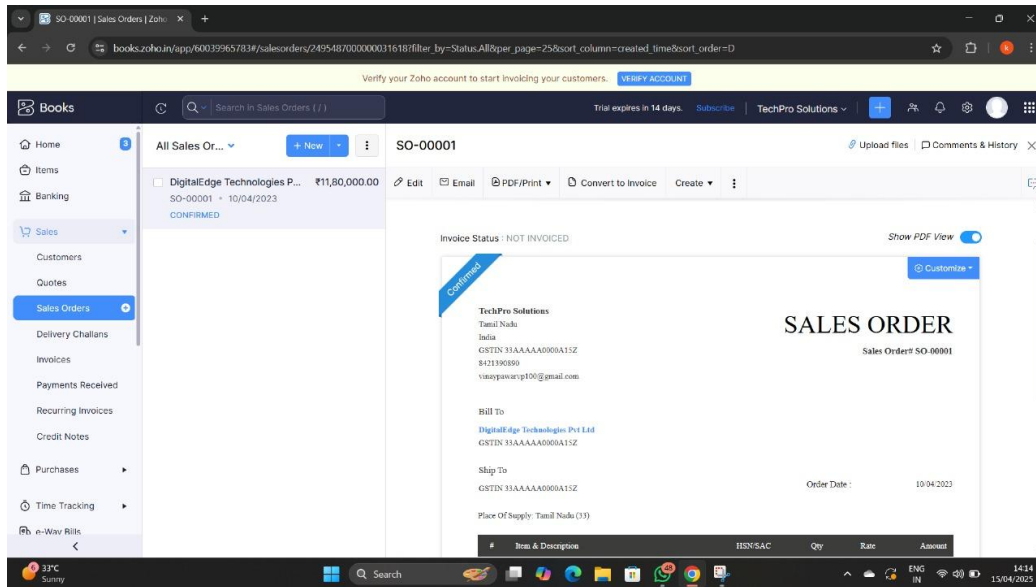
SO-00001 | Sales Orders | Zoho ×

books.zoho.in/app/60039965783#/salesorders/2495487000000031618?filter_by=Status.All&per_page=25&sort_column=created_time&sort_order=D

Verify your Zoho account to start invoicing your customers. VERIFY ACCOUNT

Books

Search in Sales Orders ( / )

Trial expires in 14 days. Subscribe TechPro Solutions

Home 3
Items
Banking
Sales
Customers
Quotes
Sales Orders
Delivery Challans
Invoices
Payments Received
Recurring Invoices
Credit Notes
Purchases
Time Tracking
e-Way Bills

All Sales Or...
+ New

DigitalEdge Technologies P... ₹11,80,000.00
SO-00001 • 10/04/2023
CONFIRMED

SO-00001

Upload files Comments & History

Edit Email PDF/Print Convert to Invoice Create

Invoice Status : NOT INVOICED

Show PDF View

Customize

Confirmed

TechPro Solutions
Tamil Nadu
India
GSTIN 33AAAAA0000A1SZ
8421390890
vinaypawarvp100@gmail.com

SALES ORDER

Sales Order# SO-00001

Bill To
DigitalEdge Technologies Pvt Ltd
GSTIN 33AAAAA0000A1SZ

Ship To
GSTIN 33AAAAA0000A1SZ

Order Date : 10/04/2023

Place Of Supply: Tamil Nadu (33)

| # | Item & Description | HSN/SAC | Qty | Rate | Amount |
|---|---|---|---|---|---|

33°C
Sunny

Search

ENG IN
14:14
15/04/2023